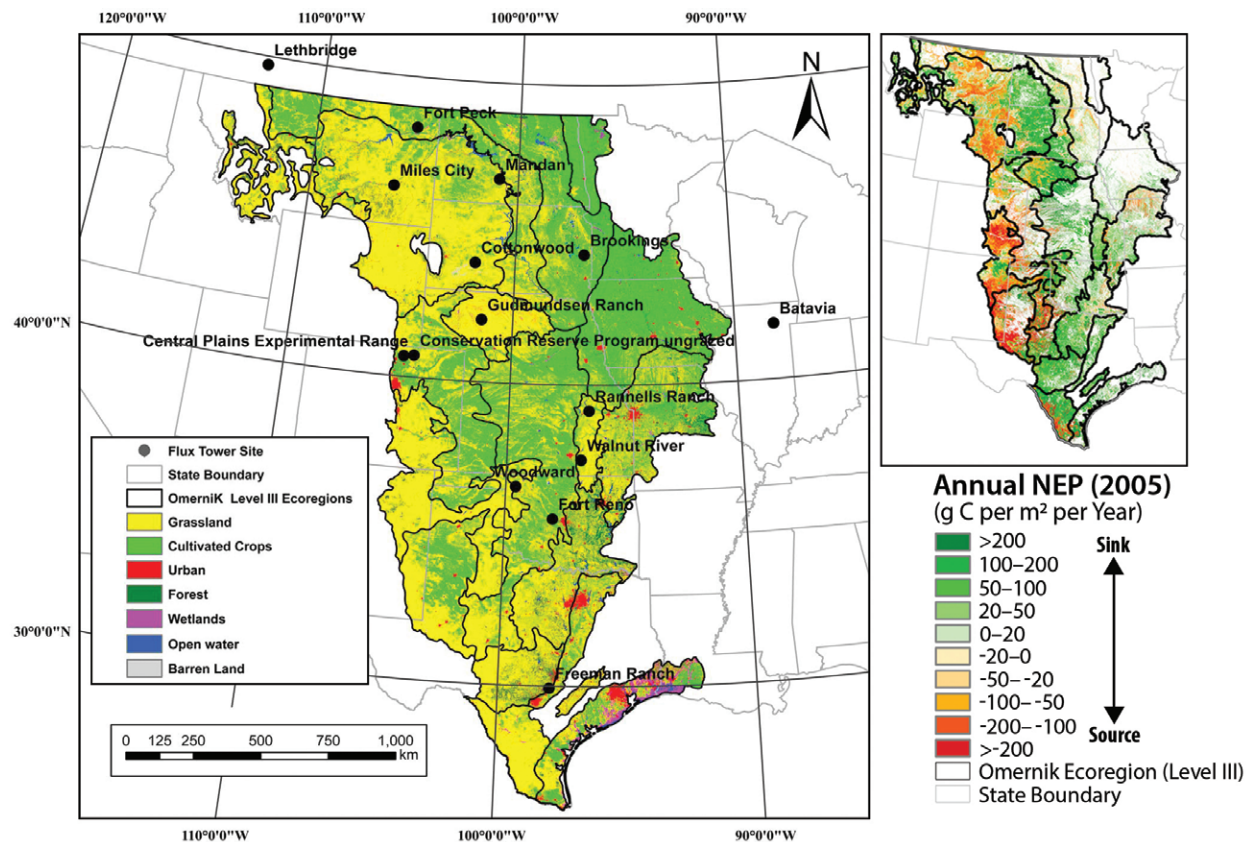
120°0'0"W
110°0'0"W
100°0'0"W
90°0'0"W

Lethbridge
N
Fort Peck
Miles City
Mandan
Cottonwood
Brookings
Gudmundsen Ranch
Batavia
40°0'0"N
Central Plains Experimental Range
Conservation Reserve Program ungrazed
Rannells Ranch
Walnut River
Woodward
Fort Reno
30°0'0"N
Freeman Ranch

Flux Tower Site
State Boundary
OmerniK Level III Ecoregions
Grassland
Cultivated Crops
Urban
Forest
Wetlands
Open water
Barren Land

0 125 250 500 750 1,000 km

110°0'0"W
100°0'0"W
90°0'0"W

Annual NEP (2005)
(g C per m² per Year)
>200
100–200
50–100
20–50
0–20
-20–0
-50–-20
-100–-50
-200–-100
>-200
Omernik Ecoregion (Level III)
State Boundary
Sink
Source